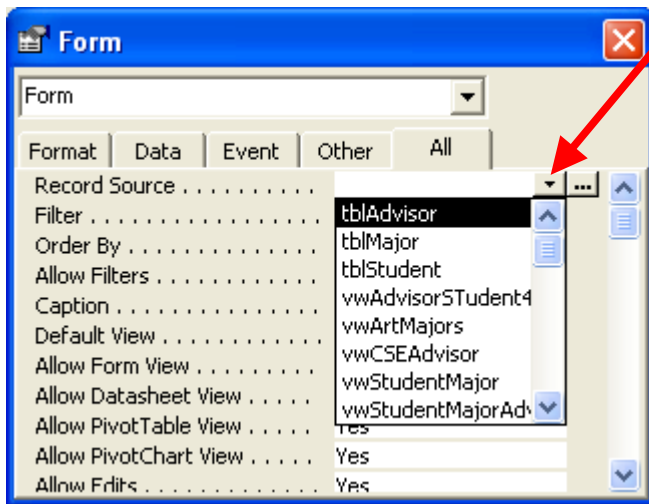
Form

Form

Format | Data | Event | Other | All

Record Source . . . . . . . . . . . . ...
Filter . . . . . . . . . . . . . . . .
Order By . . . . . . . . . . . . . .
Allow Filters . . . . . . . . . . . .
Caption . . . . . . . . . . . . . . .
Default View . . . . . . . . . . . .
Allow Form View . . . . . . . . .
Allow Datasheet View . . . . . .
Allow PivotTable View . . . . . Yes
Allow PivotChart View . . . . . Yes
Allow Edits . . . . . . . . . . . . Yes

tblAdvisor
tblMajor
tblStudent
vwAdvisorSTudent4
vwArtMajors
vwCSEAdvisor
vwStudentMajor
vwStudentMajorAdv